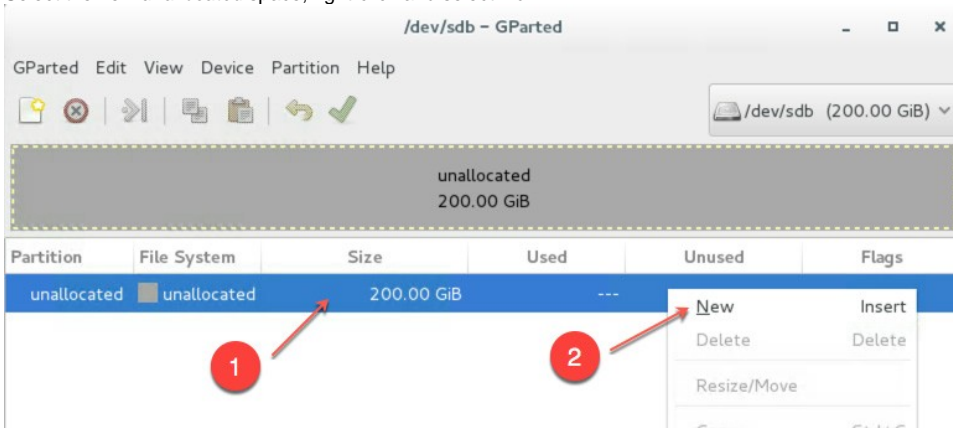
/dev/sdb – GParted

GParted Edit View Device Partition Help

/dev/sdb (200.00 GiB)

unallocated
200.00 GiB

| Partition | File System | Size | Used | Unused | Flags |
|---|---|---|---|---|---|
| unallocated | unallocated | 200.00 GiB | --- | | |

New Insert
Delete Delete
Resize/Move

1

2